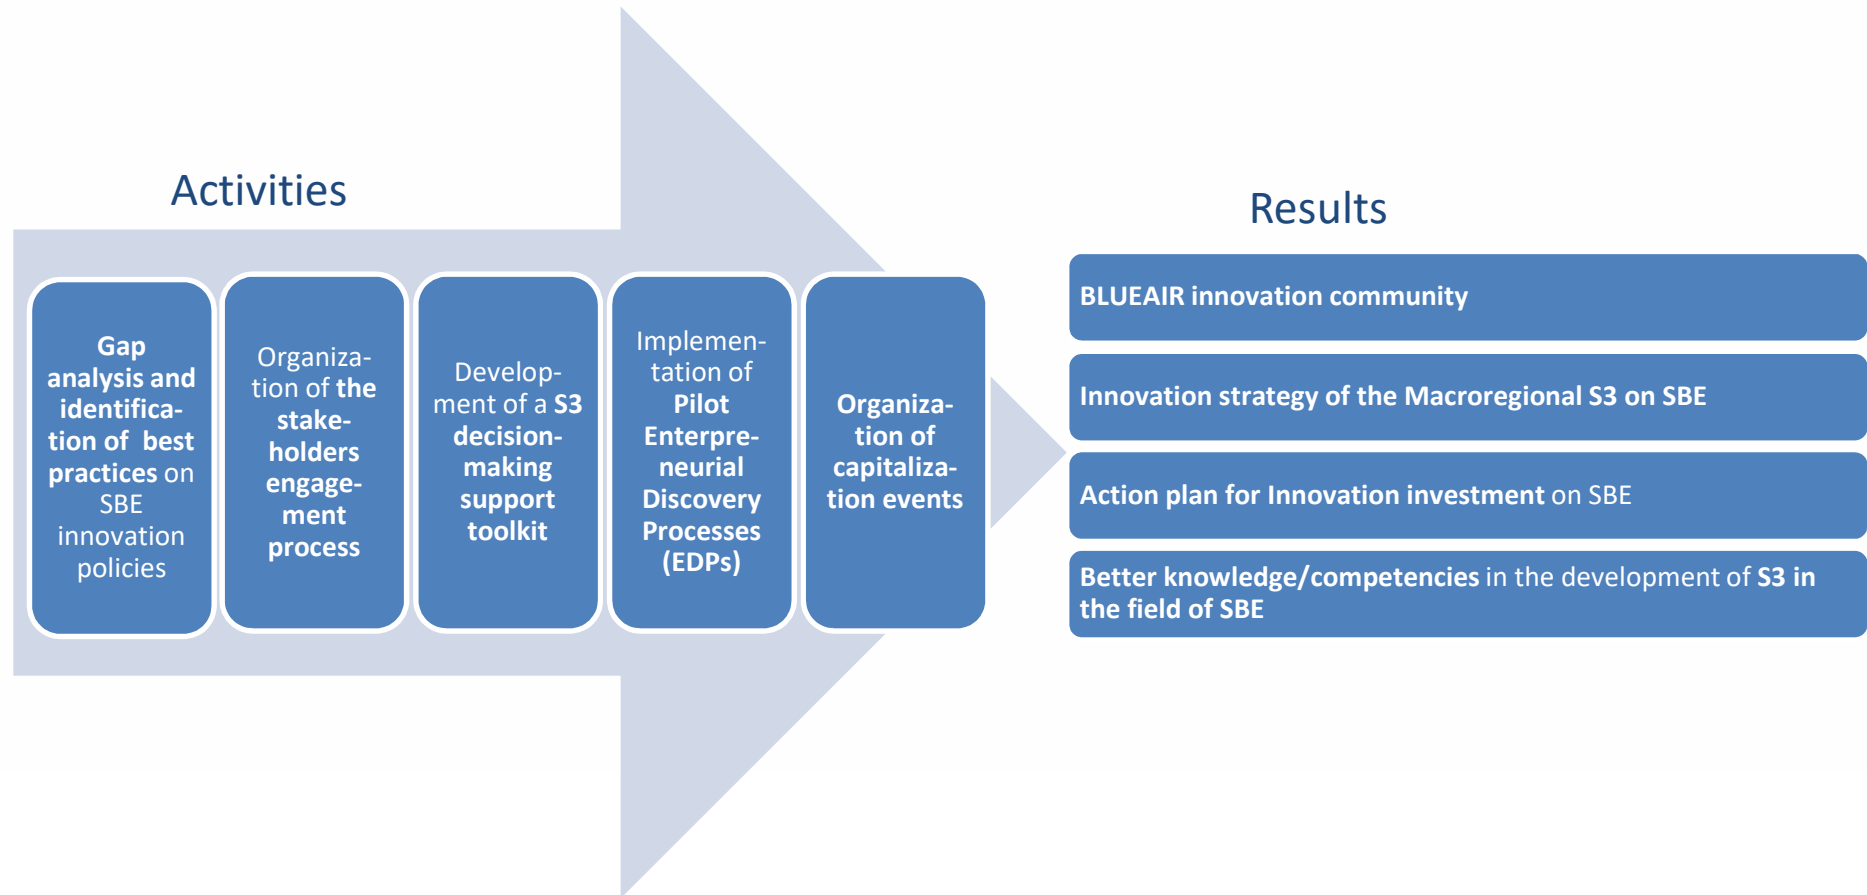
Activities

Gap analysis and identification of best practices on SBE innovation policies

Organization of the stakeholders engagement process

Development of a S3 decision-making support toolkit

Implementation of Pilot Enterpreneurial Discovery Processes (EDPs)

Organization of capitalization events

Results

BLUEAIR innovation community

Innovation strategy of the Macroregional S3 on SBE

Action plan for Innovation investment on SBE

Better knowledge/competencies in the development of S3 in the field of SBE